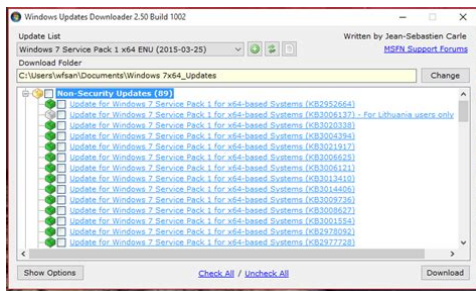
Windows Updates Downloader 2.50 Build 1002

Update List
Windows 7 Service Pack 1 x64 ENU (2015-03-25)
Written by Jean-Sebastien Carle
MSFN Support Forums
Download Folder
C:\Users\wfsan\Documents\Windows 7x64_Updates
Change

Non-Security Updates (89)
Update for Windows 7 Service Pack 1 for x64-based Systems (KB2952664)
Update for Windows 7 Service Pack 1 for x64-based Systems (KB3006137) - For Lithuania users only
Update for Windows 7 Service Pack 1 for x64-based Systems (KB3020338)
Update for Windows 7 Service Pack 1 for x64-based Systems (KB3004394)
Update for Windows 7 Service Pack 1 for x64-based Systems (KB3021917)
Update for Windows 7 Service Pack 1 for x64-based Systems (KB3006625)
Update for Windows 7 Service Pack 1 for x64-based Systems (KB3006121)
Update for Windows 7 Service Pack 1 for x64-based Systems (KB3013410)
Update for Windows 7 Service Pack 1 for x64-based Systems (KB3014406)
Update for Windows 7 Service Pack 1 for x64-based Systems (KB3009736)
Update for Windows 7 Service Pack 1 for x64-based Systems (KB3008627)
Update for Windows 7 Service Pack 1 for x64-based Systems (KB3001554)
Update for Windows 7 Service Pack 1 for x64-based Systems (KB2978092)
Update for Windows 7 Service Pack 1 for x64-based Systems (KB2977728)

Show Options
Check All / Uncheck All
Download